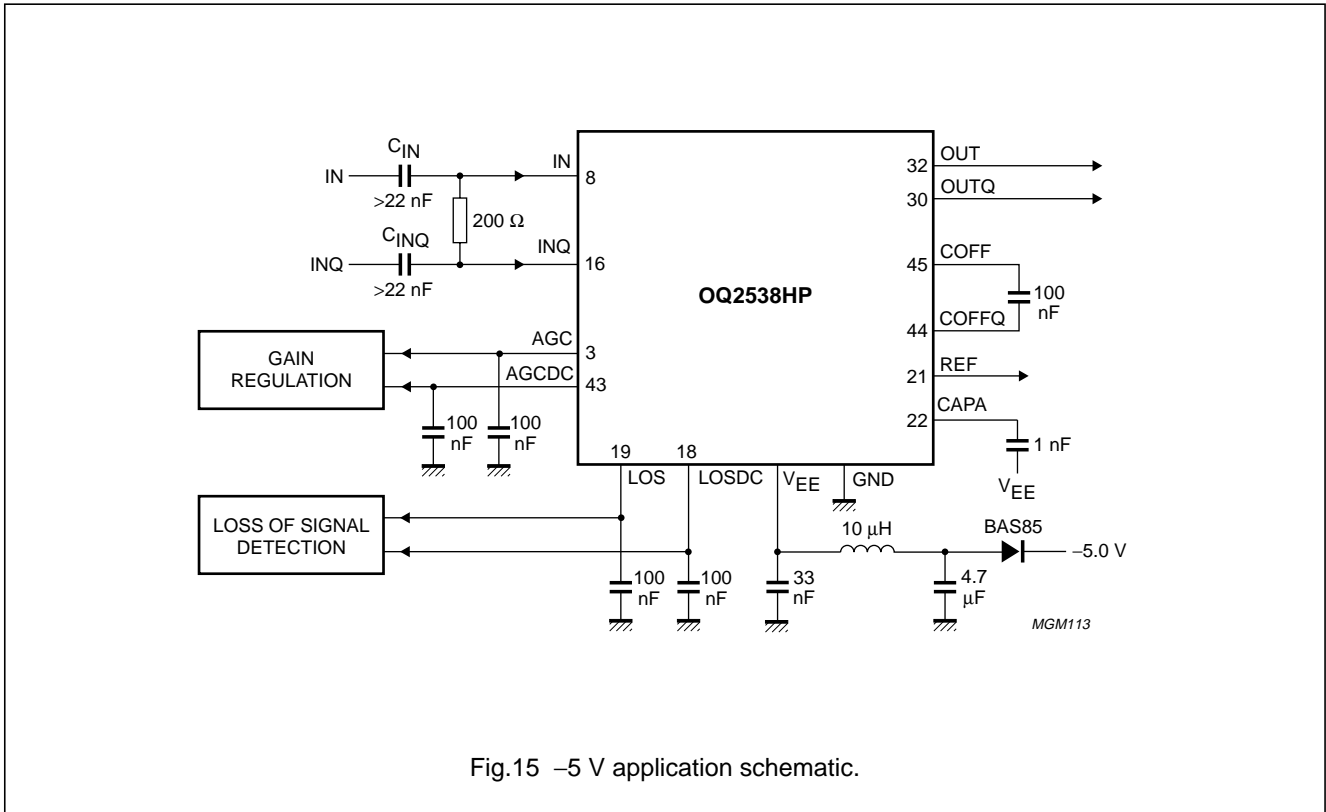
$C_{IN}$

IN

>22 nF

IN

8

200 Ω

$C_{INQ}$

INQ

INQ

16

>22 nF

OQ2538HP

32

OUT

30

OUTQ

45

COFF

100 nF

44

COFFQ

GAIN REGULATION

AGC

3

AGCDC

43

100 nF

100 nF

21

REF

22

CAPA

1 nF

$V_{EE}$

19

18

LOS

LOSDC

$V_{EE}$

GND

LOSS OF SIGNAL DETECTION

10 μH

BAS85

−5.0 V

100 nF

100 nF

33 nF

4.7 μF

MGM113

Fig.15 −5 V application schematic.